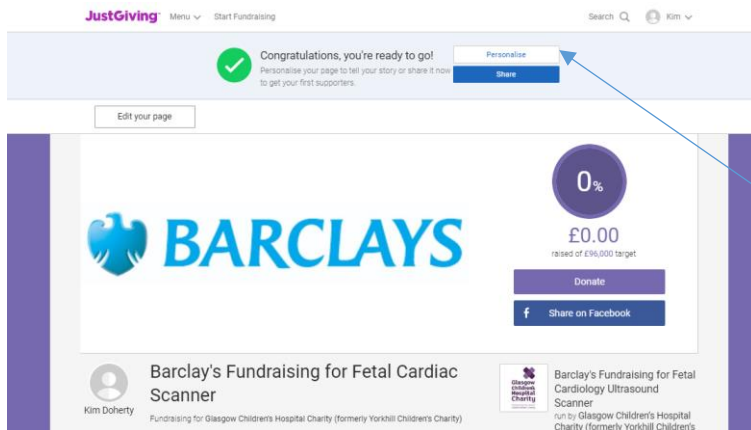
JustGiving Menu Start Fundraising

Search Kim

Congratulations, you're ready to go!
Personalise your page to tell your story or share it now to get your first supporters.

Personalise

Share

Edit your page

BARCLAYS

0%

£0.00
raised of £96,000 target

Donate

Share on Facebook

Kim Doherty

Barclay's Fundraising for Fetal Cardiac Scanner

Fundraising for Glasgow Children's Hospital Charity (formerly Yorkhill Children's Charity)

Glasgow Children's Hospital Charity

Barclay's Fundraising for Fetal Cardiology Ultrasound Scanner
run by Glasgow Children's Hospital Charity (formerly Yorkhill Children's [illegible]